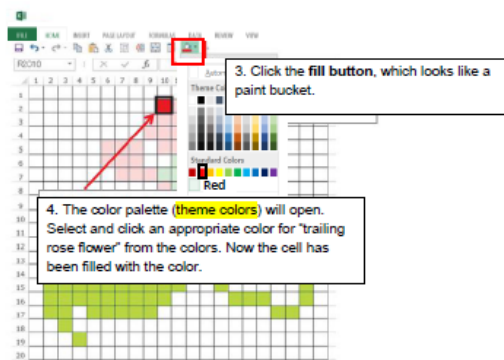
FILE HOME INSERT PAGE LAYOUT FORMULAS DATA REVIEW VIEW

R2C10

Autom

Theme Co

Standard Colors

Red

3. Click the **fill button**, which looks like a paint bucket.

4. The color palette (theme colors) will open. Select and click an appropriate color for "trailing rose flower" from the colors. Now the cell has been filled with the color.

1 2 3 4 5 6 7 8 9 10

1
2
3
4
5
6
7
8
9
10
11
12
13
14
15
16
17
18
19
20